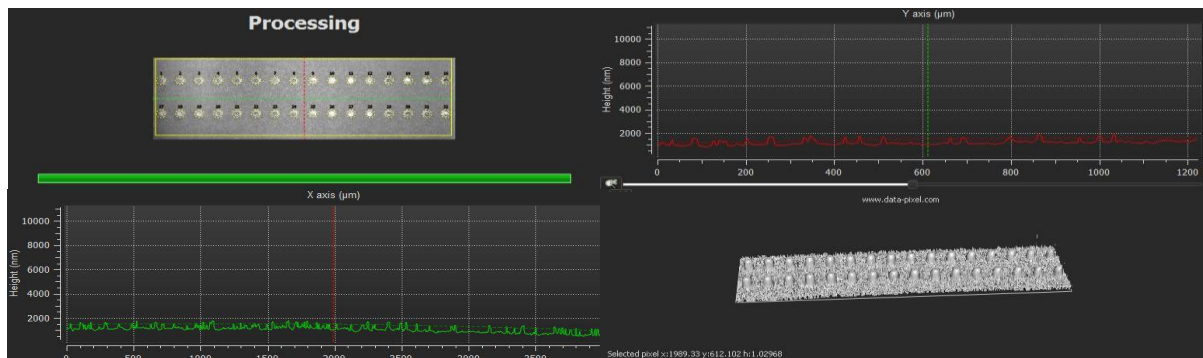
Processing

Y axis (µm)

Height (nm)

10000
8000
6000
4000
2000

0 200 400 600 800 1000 1200

X axis (µm)

Height (nm)

10000
8000
6000
4000
2000

0 500 1000 1500 2000 2500 3000 3500

www.data-pixel.com

Selected pixel x:1989.33 y:612.102 h:1.02968